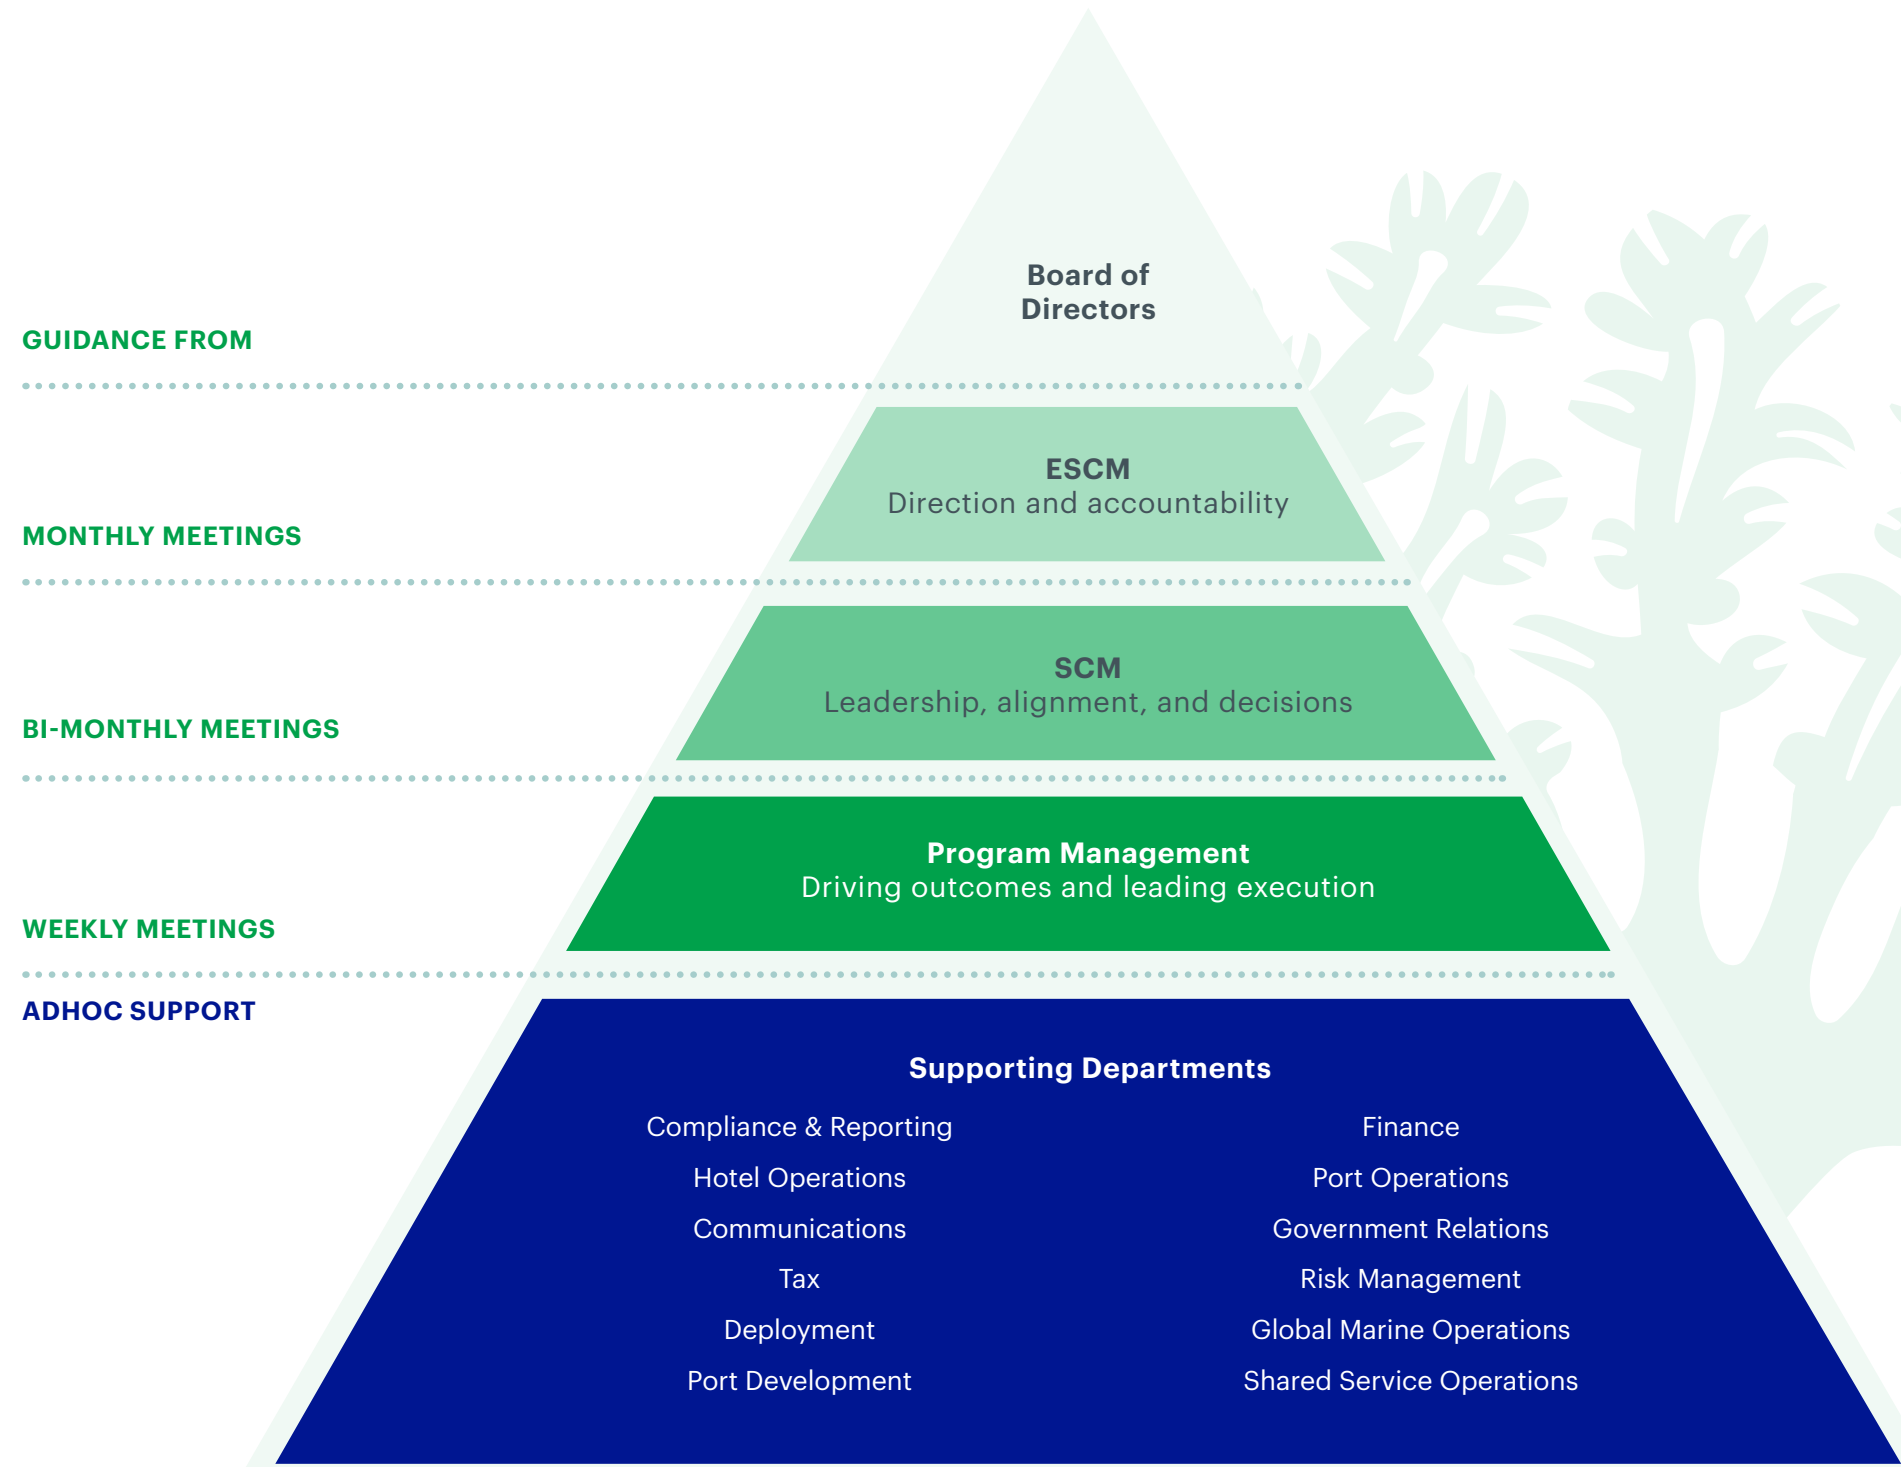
Board of Directors

GUIDANCE FROM

ESCM
Direction and accountability

MONTHLY MEETINGS

SCM
Leadership, alignment, and decisions

BI-MONTHLY MEETINGS

Program Management
Driving outcomes and leading execution

WEEKLY MEETINGS

ADHOC SUPPORT

Supporting Departments

Compliance & Reporting
Hotel Operations
Communications
Tax
Deployment
Port Development

Finance
Port Operations
Government Relations
Risk Management
Global Marine Operations
Shared Service Operations